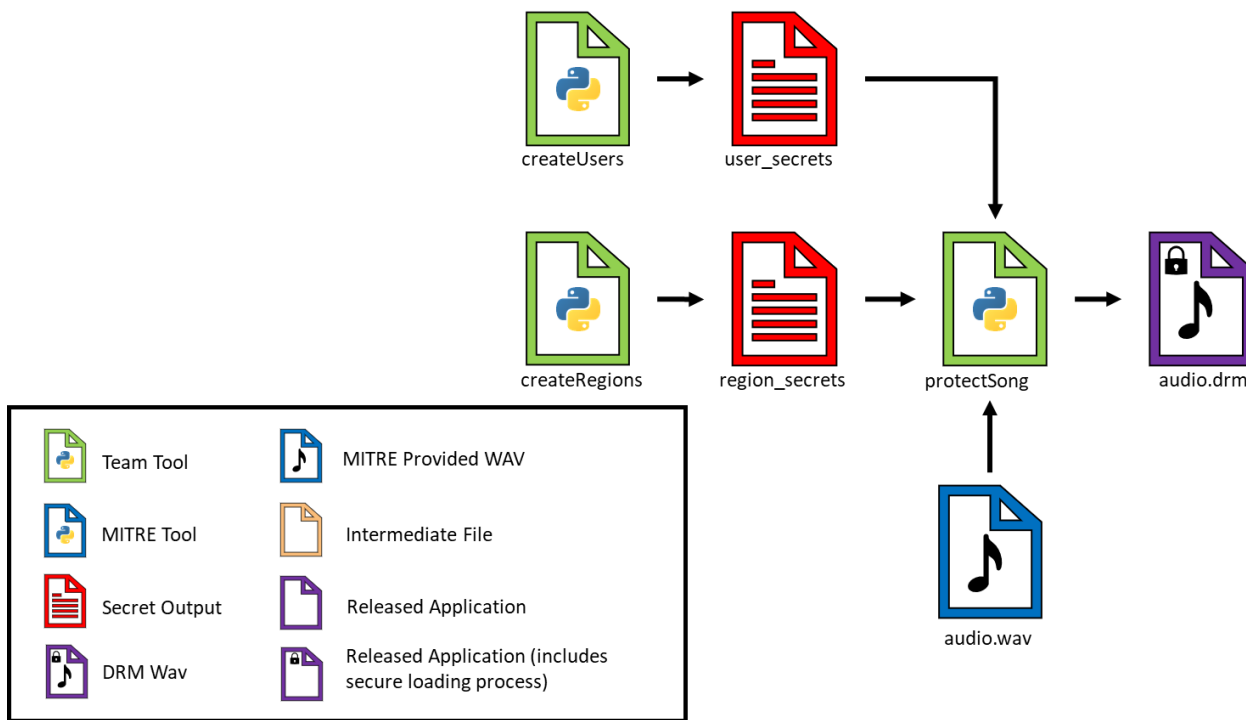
createUsers

user_secrets

createRegions

region_secrets

protectSong

audio.drm

audio.wav

Team Tool

MITRE Provided WAV

MITRE Tool

Intermediate File

Secret Output

Released Application

DRM Wav

Released Application (includes secure loading process)